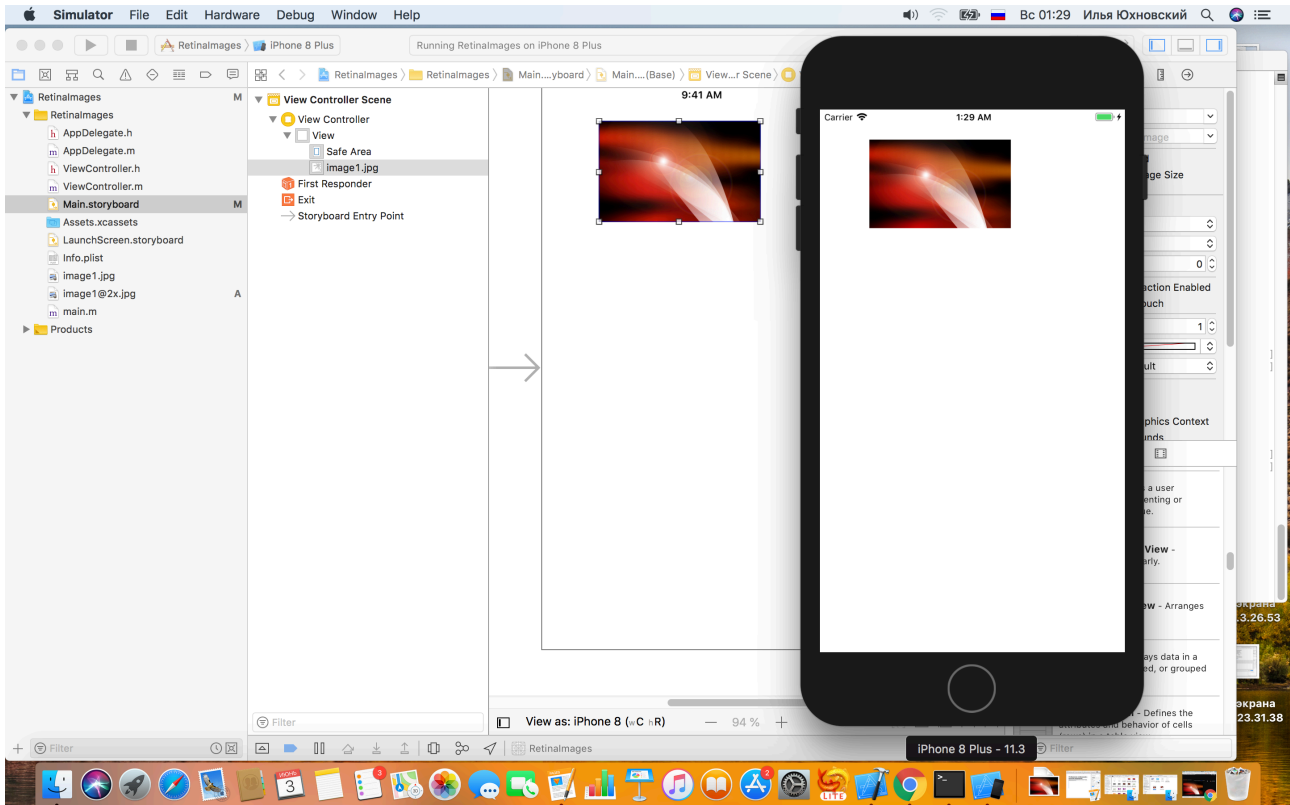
Simulator File Edit Hardware Debug Window Help

Вс 01:29 Илья Юхновский

RetinaImages 〉 iPhone 8 Plus

Running RetinaImages on iPhone 8 Plus

RetinaImages 〉 RetinaImages 〉 Main....yboard 〉 Main....(Base) 〉 View...r Scene 〉

RetinaImages M
RetinaImages
AppDelegate.h
AppDelegate.m
ViewController.h
ViewController.m
Main.storyboard M
Assets.xcassets
LaunchScreen.storyboard
Info.plist
image1.jpg
image1@2x.jpg A
main.m
Products

View Controller Scene
View Controller
View
Safe Area
image1.jpg
First Responder
Exit
Storyboard Entry Point

9:41 AM

Carrier
1:29 AM

mage
age Size
0
action Enabled
ouch
1
ult
phics Context
unds

a user
enting or
e.

View -
arly.

ew - Arranges

ays data in a
ed, or grouped

- Defines the

экрана
.3.26.53

экрана
23.31.38

Filter

Filter

View as: iPhone 8 (wC hR)
— 94 % +

RetinaImages

iPhone 8 Plus - 11.3

Filter